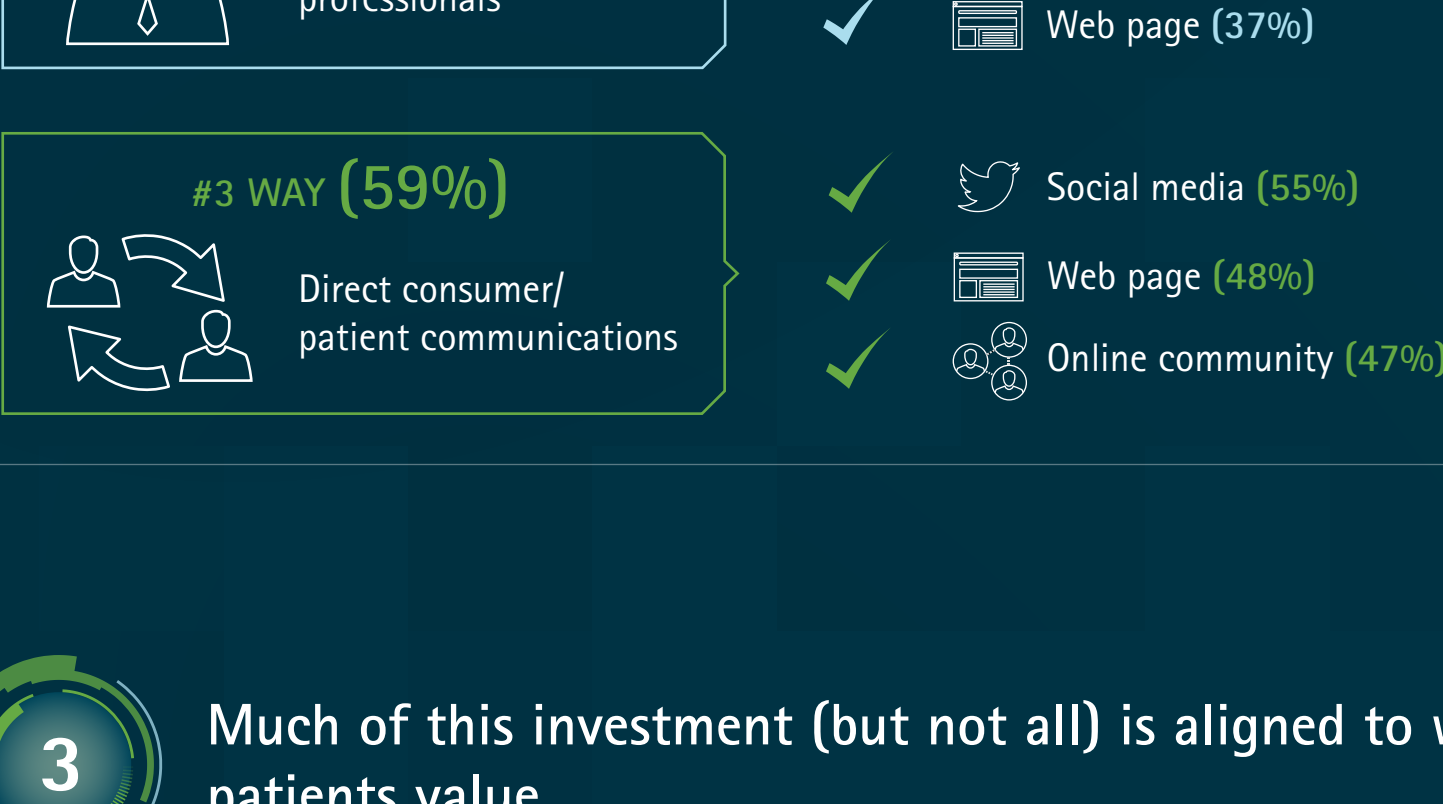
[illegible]

Web page (37%)

#3 WAY (59%)

Direct consumer/ patient communications

Social media (55%)

Web page (48%)

Online community (47%)

3

Much of this investment (but not all) is aligned to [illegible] patients value